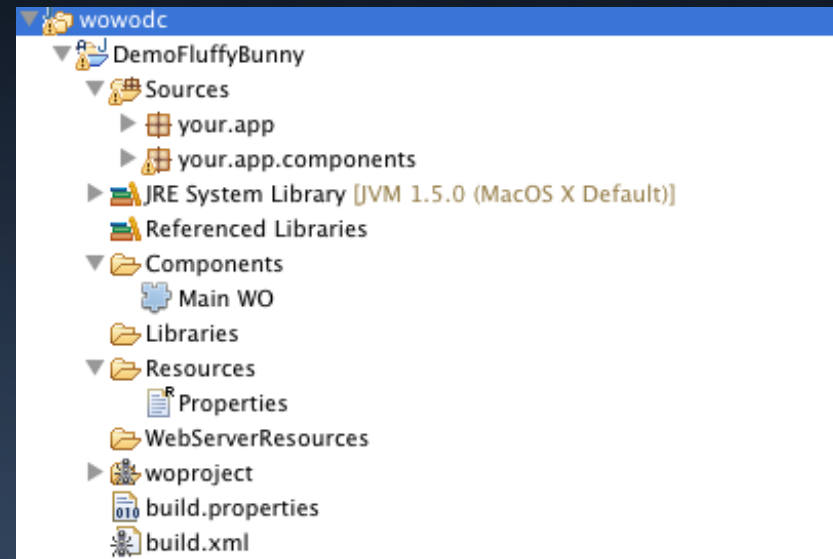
wowodc
DemoFluffyBunny
Sources
your.app
your.app.components
JRE System Library [JVM 1.5.0 (MacOS X Default)]
Referenced Libraries
Components
Main WO
Libraries
Resources
Properties
WebServerResources
woproject
build.properties
build.xml